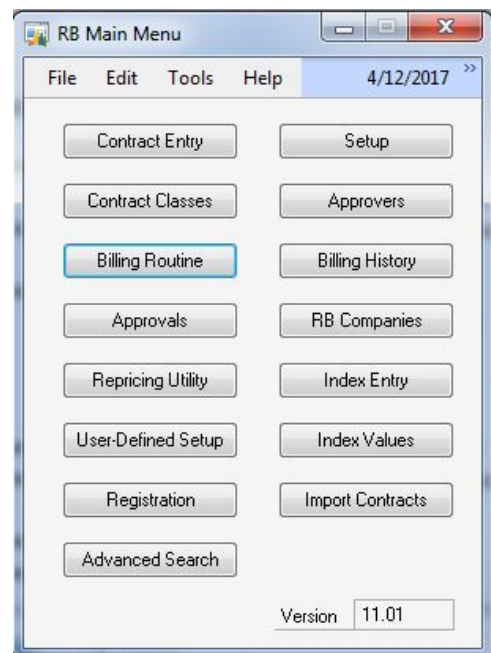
RB Main Menu

File Edit Tools Help 4/12/2017 »

Contract Entry
Setup
Contract Classes
Approvers
Billing Routine
Billing History
Approvals
RB Companies
Repricing Utility
Index Entry
User-Defined Setup
Index Values
Registration
Import Contracts
Advanced Search

Version 11.01